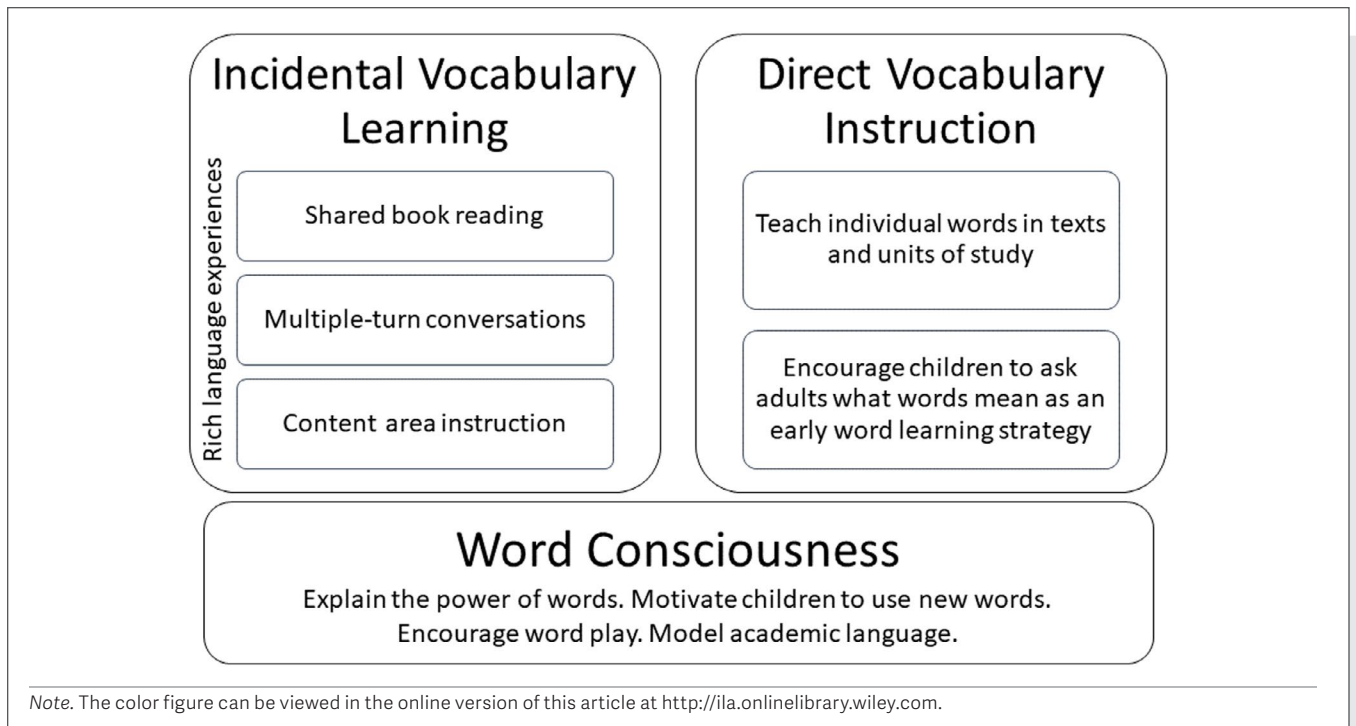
Incidental Vocabulary Learning

Rich language experiences

Shared book reading

Multiple-turn conversations

Content area instruction

Direct Vocabulary Instruction

Teach individual words in texts and units of study

Encourage children to ask adults what words mean as an early word learning strategy

Word Consciousness

Explain the power of words. Motivate children to use new words. Encourage word play. Model academic language.

Note. The color figure can be viewed in the online version of this article at http://ila.onlinelibrary.wiley.com.